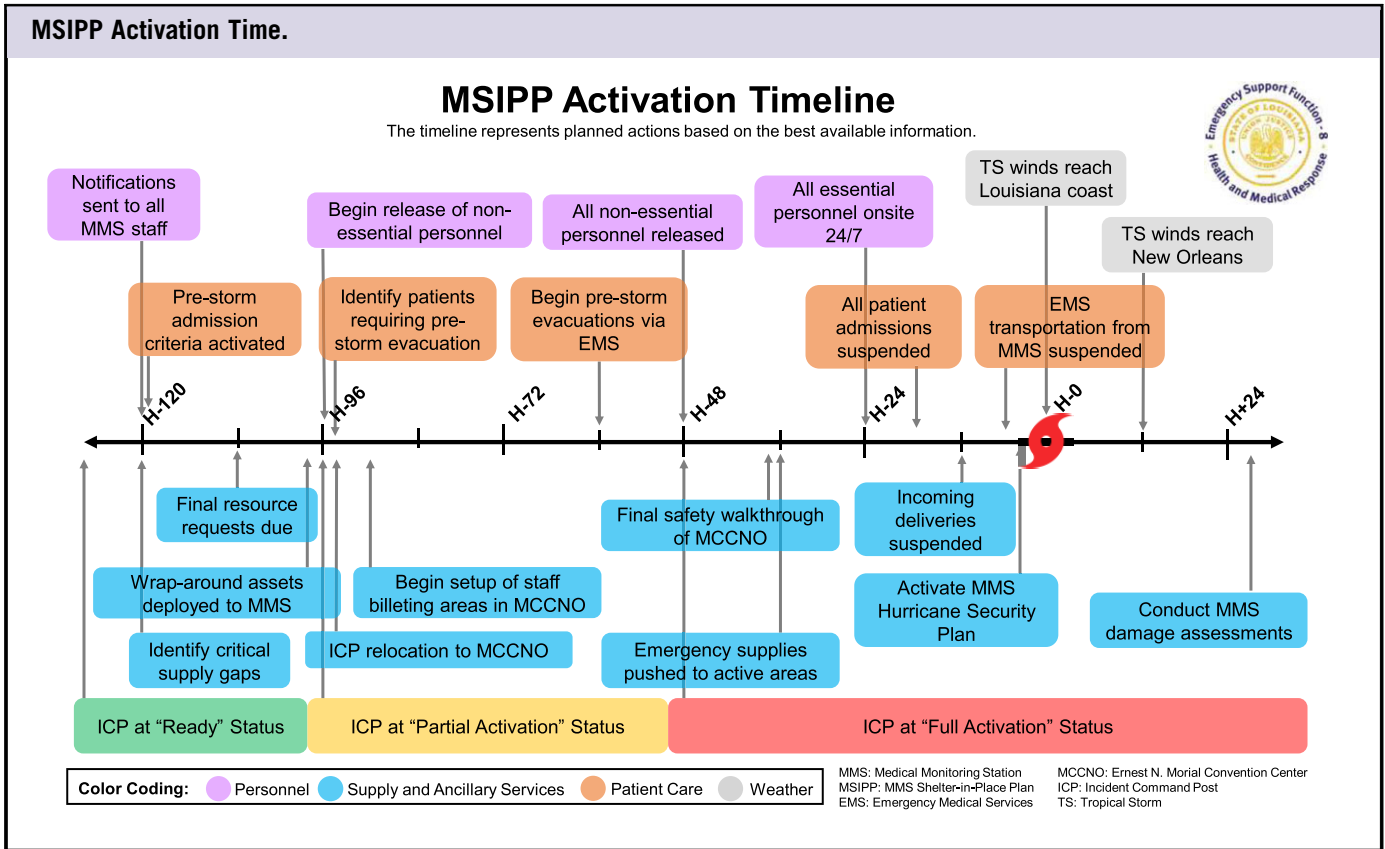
MSIPP Activation Time.

MSIPP Activation Timeline

The timeline represents planned actions based on the best available information.

Emergency Support Function - 8
Health and Medical Response
STATE OF LOUISIANA
UNION JUSTICE CONFIDENCE

Notifications sent to all MMS staff

Begin release of non-essential personnel

All non-essential personnel released

All essential personnel onsite 24/7

TS winds reach Louisiana coast

TS winds reach New Orleans

Pre-storm admission criteria activated

Identify patients requiring pre-storm evacuation

Begin pre-storm evacuations via EMS

All patient admissions suspended

EMS transportation from MMS suspended

H-120

H-96

H-72

H-48

H-24

H-0

H+24

Final resource requests due

Final safety walkthrough of MCCNO

Incoming deliveries suspended

Wrap-around assets deployed to MMS

Begin setup of staff billeting areas in MCCNO

Activate MMS Hurricane Security Plan

Conduct MMS damage assessments

Identify critical supply gaps

ICP relocation to MCCNO

Emergency supplies pushed to active areas

ICP at “Ready” Status

ICP at “Partial Activation” Status

ICP at “Full Activation” Status

Color Coding: Personnel Supply and Ancillary Services Patient Care Weather

MMS: Medical Monitoring Station
MSIPP: MMS Shelter-in-Place Plan
EMS: Emergency Medical Services

MCCNO: Ernest N. Morial Convention Center
ICP: Incident Command Post
TS: Tropical Storm